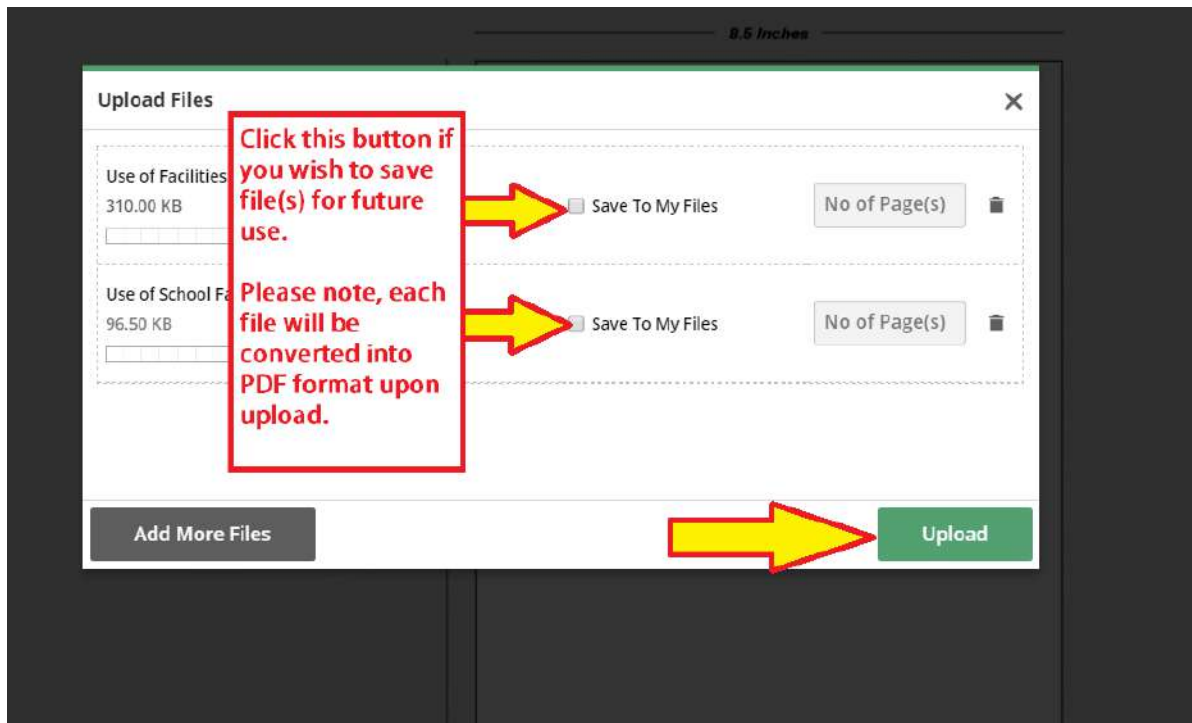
8.5 Inches

Upload Files

×

Click this button if you wish to save file(s) for future use.

Please note, each file will be converted into PDF format upon upload.

Use of Facilities

310.00 KB

Save To My Files

No of Page(s)

Use of School Fa

96.50 KB

Save To My Files

No of Page(s)

Add More Files

Upload